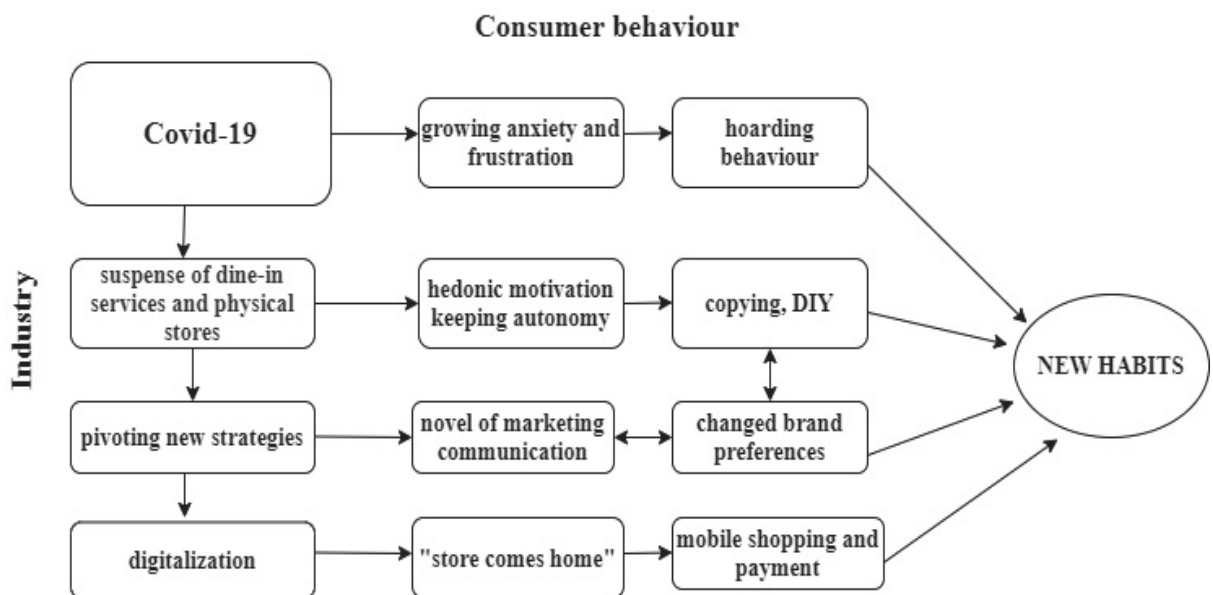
Consumer behaviour

Industry

Covid-19

growing anxiety and frustration

hoarding behaviour

suspense of dine-in services and physical stores

hedonic motivation keeping autonomy

copying, DIY

NEW HABITS

pivoting new strategies

novel of marketing communication

changed brand preferences

digitalization

"store comes home"

mobile shopping and payment